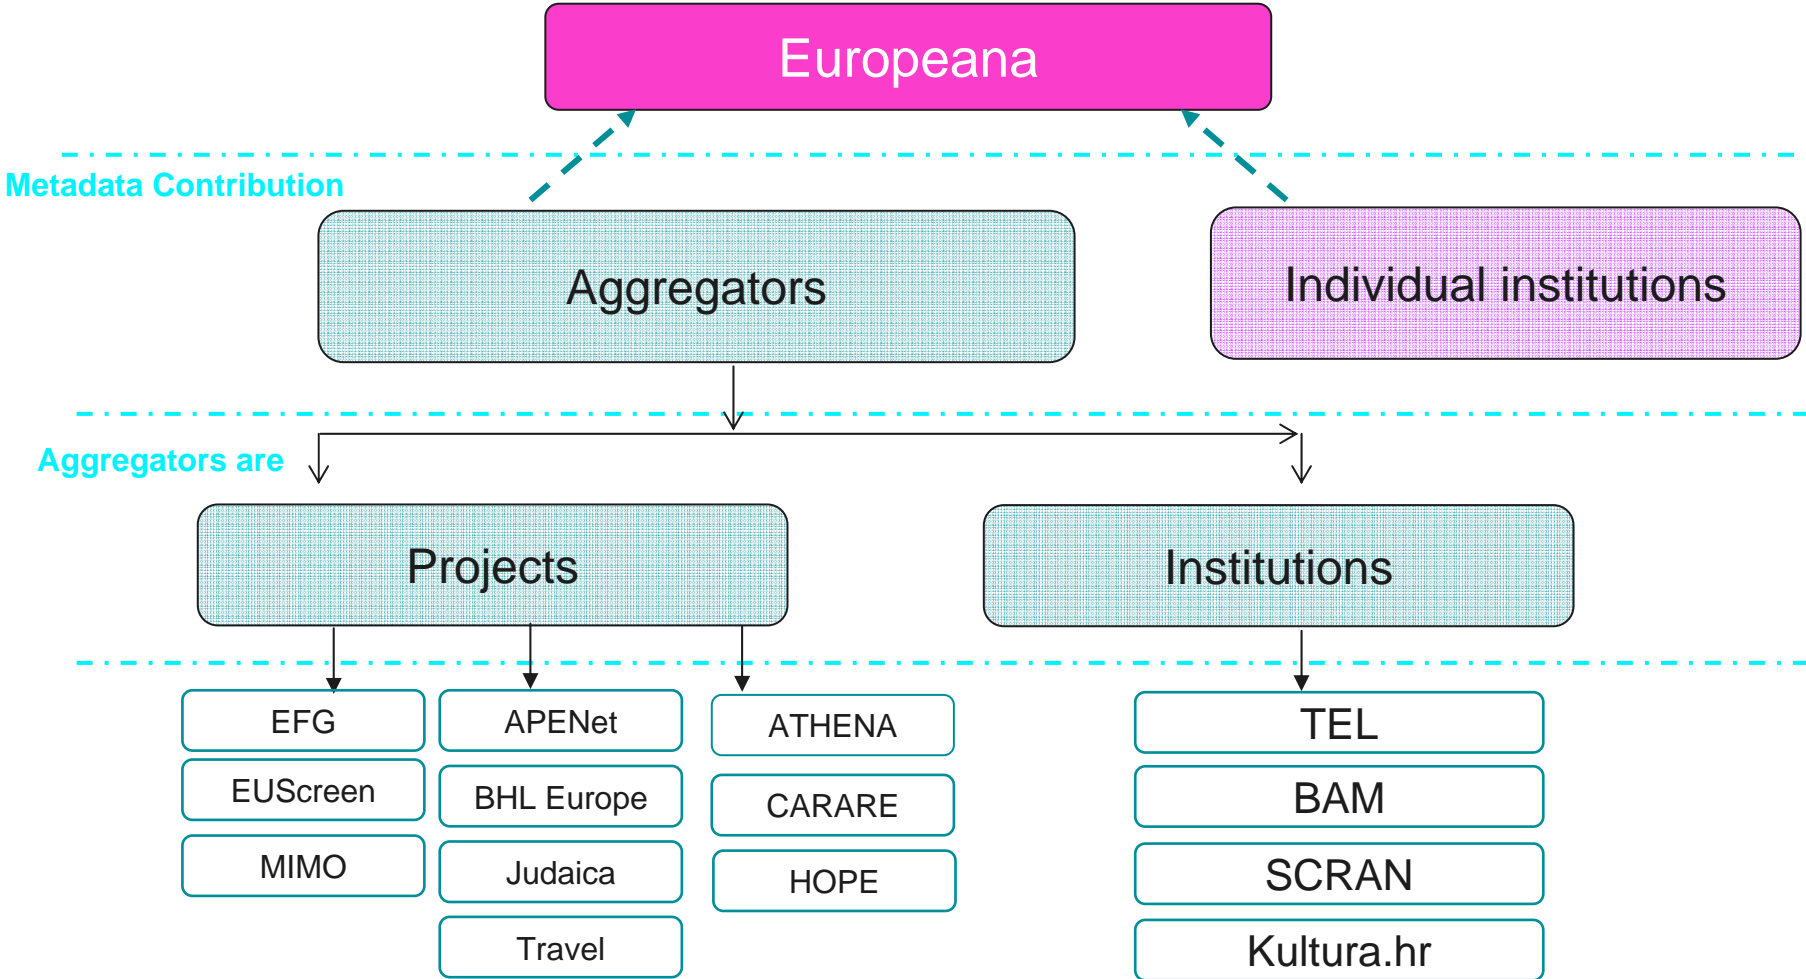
Europeana

Metadata Contribution

Aggregators

Individual institutions

Aggregators are

Projects

Institutions

EFG

EUScreen

MIMO

APENet

BHL Europe

Judaica

Travel

ATHENA

CARARE

HOPE

TEL

BAM

SCRAN

Kultura.hr